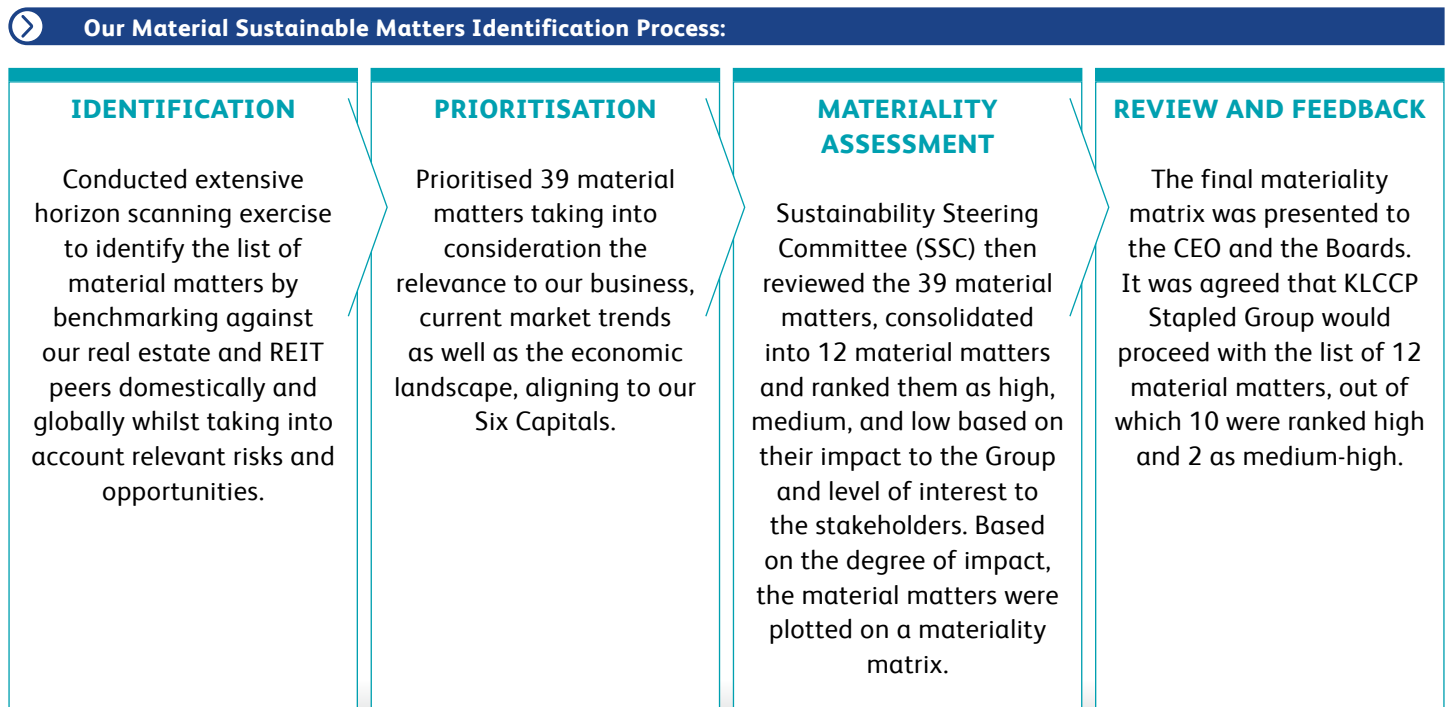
Our Material Sustainable Matters Identification Process:

IDENTIFICATION

Conducted extensive horizon scanning exercise to identify the list of material matters by benchmarking against our real estate and REIT peers domestically and globally whilst taking into account relevant risks and opportunities.

PRIORITISATION

Prioritised 39 material matters taking into consideration the relevance to our business, current market trends as well as the economic landscape, aligning to our Six Capitals.

MATERIALITY ASSESSMENT

Sustainability Steering Committee (SSC) then reviewed the 39 material matters, consolidated into 12 material matters and ranked them as high, medium, and low based on their impact to the Group and level of interest to the stakeholders. Based on the degree of impact, the material matters were plotted on a materiality matrix.

REVIEW AND FEEDBACK

The final materiality matrix was presented to the CEO and the Boards. It was agreed that KLCCP Stapled Group would proceed with the list of 12 material matters, out of which 10 were ranked high and 2 as medium-high.